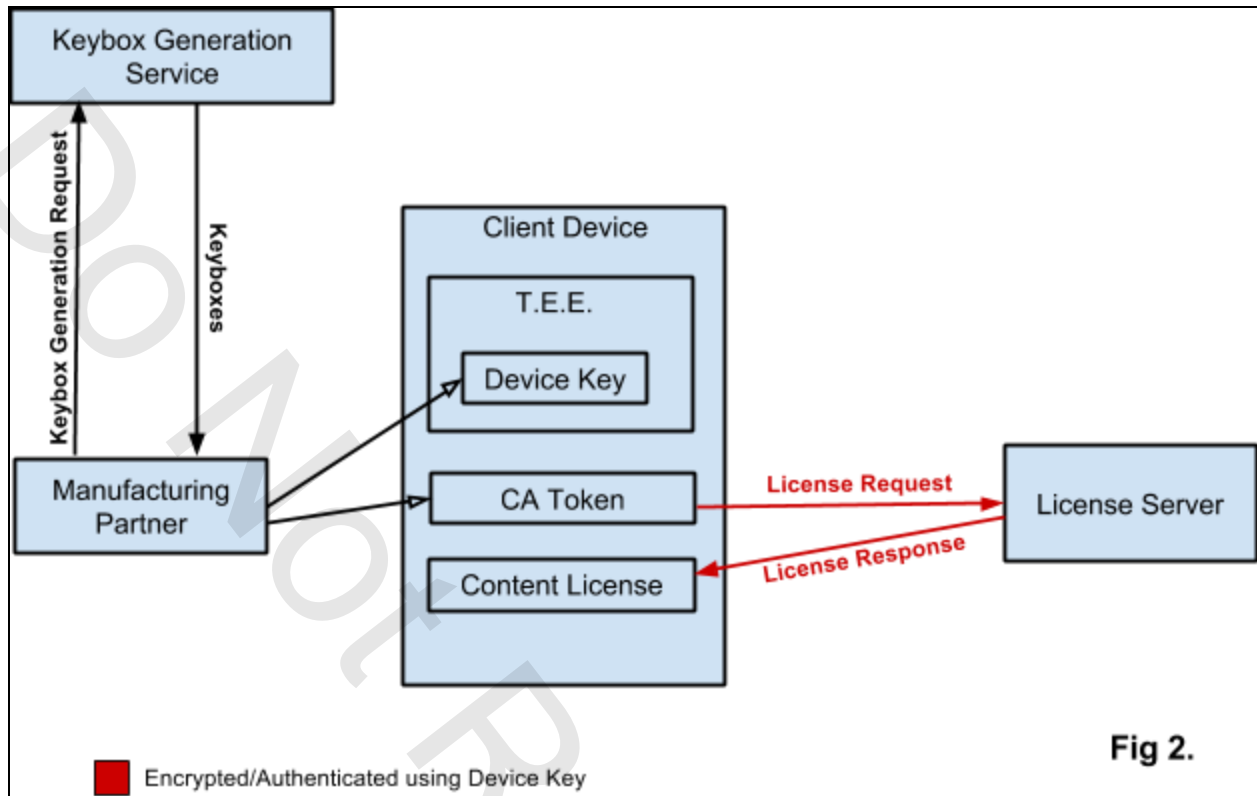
Keybox Generation Service

Keybox Generation Request

Keyboxes

Client Device

T.E.E.

Device Key

Manufacturing Partner

CA Token

License Request

License Server

License Response

Content License

Do Not R

Fig 2.

Encrypted/Authenticated using Device Key